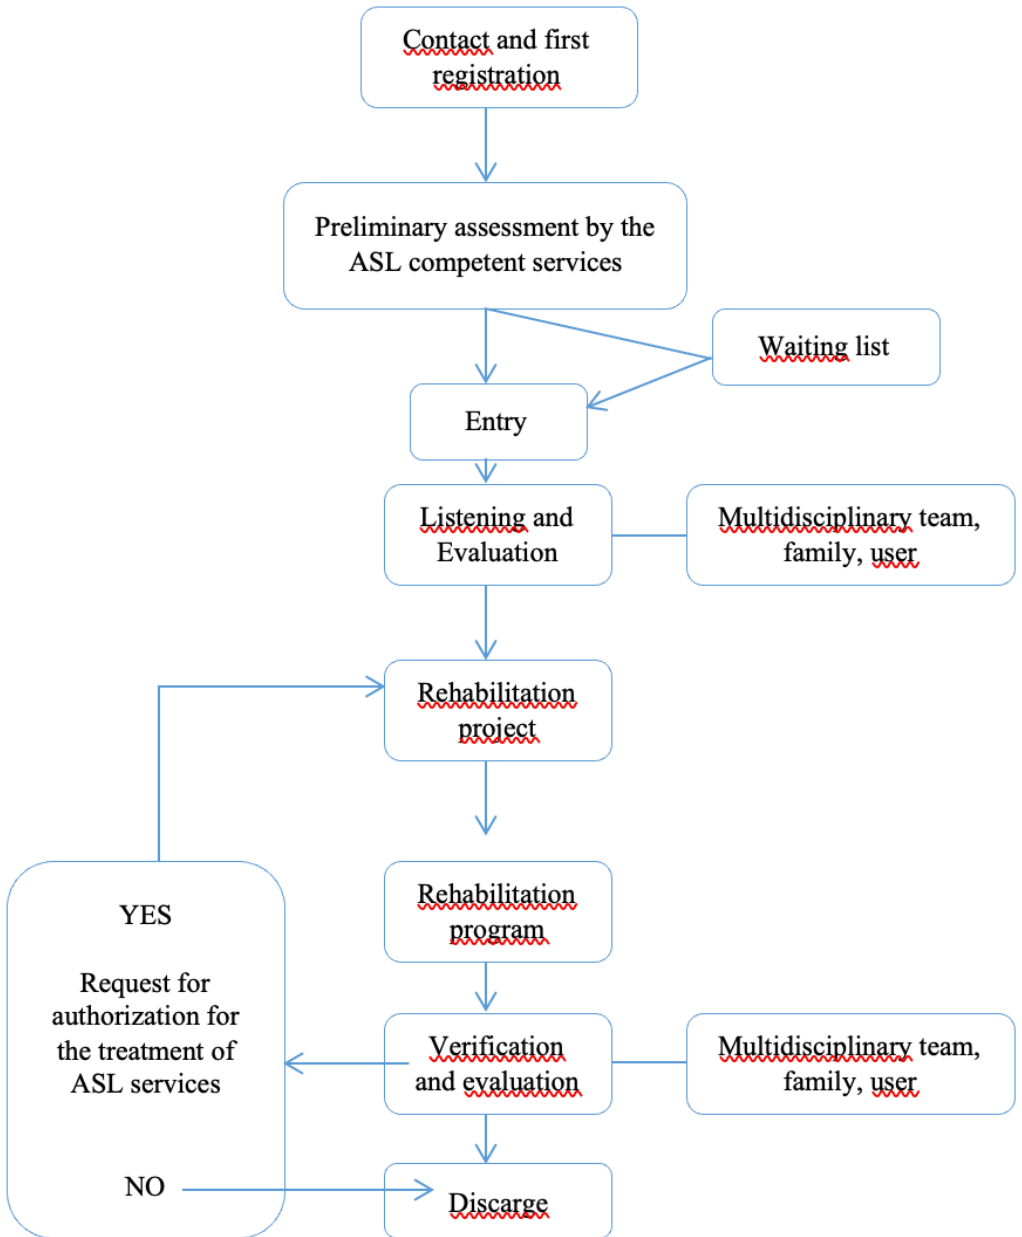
Contact and first registration

Preliminary assessment by the ASL competent services

Waiting list

Entry

Listening and Evaluation

Multidisciplinary team, family, user

Rehabilitation project

Rehabilitation program

YES

Request for authorization for the treatment of ASL services

Verification and evaluation

Multidisciplinary team, family, user

NO

Discarge